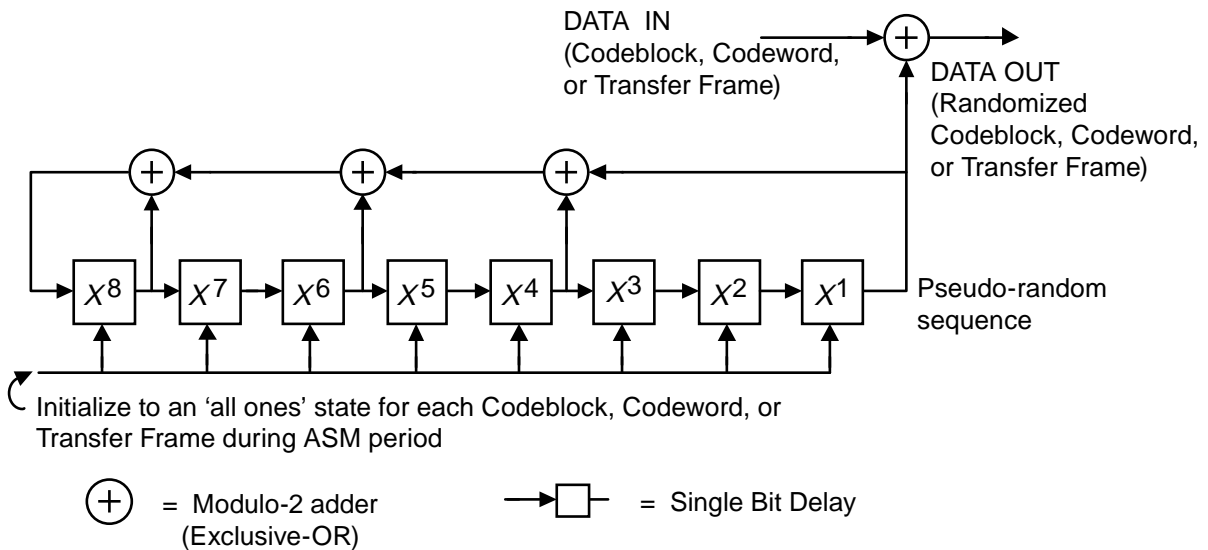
DATA IN
(Codeblock, Codeword, or Transfer Frame)

DATA OUT
(Randomized Codeblock, Codeword, or Transfer Frame)

$X^8$ $X^7$ $X^6$ $X^5$ $X^4$ $X^3$ $X^2$ $X^1$

Pseudo-random sequence

Initialize to an 'all ones' state for each Codeblock, Codeword, or Transfer Frame during ASM period

= Modulo-2 adder (Exclusive-OR)

= Single Bit Delay